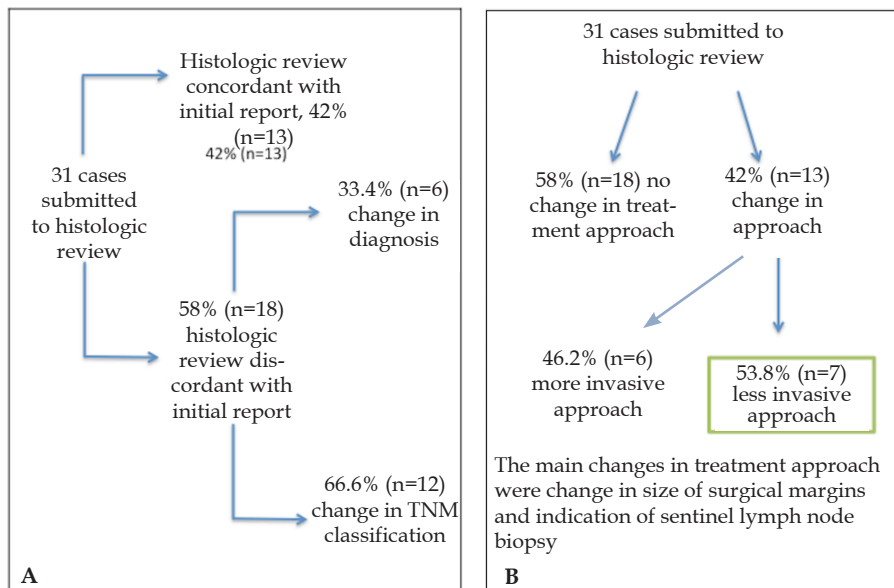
31 cases submitted to histologic review

Histologic review concordant with initial report, 42% (n=13)

42% (n=13)

33.4% (n=6) change in diagnosis

58% (n=18) histologic review discordant with initial report

66.6% (n=12) change in TNM classification

A

31 cases submitted to histologic review

58% (n=18) no change in treatment approach

42% (n=13) change in approach

46.2% (n=6) more invasive approach

53.8% (n=7) less invasive approach

The main changes in treatment approach were change in size of surgical margins and indication of sentinel lymph node biopsy

B